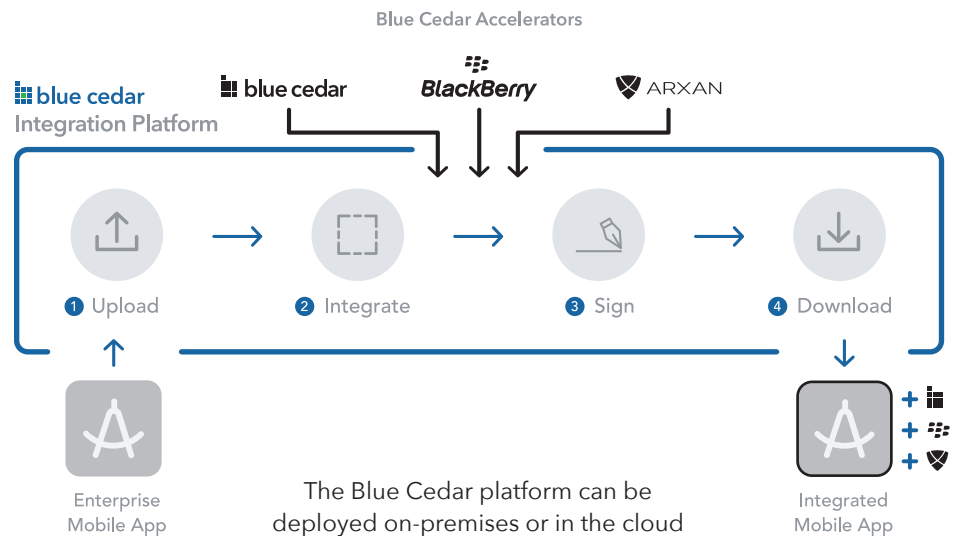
Blue Cedar Accelerators

blue cedar
Integration Platform

blue cedar

BlackBerry

ARXAN

1 Upload

2 Integrate

3 Sign

4 Download

Enterprise Mobile App

The Blue Cedar platform can be deployed on-premises or in the cloud

Integrated Mobile App

+
+
+